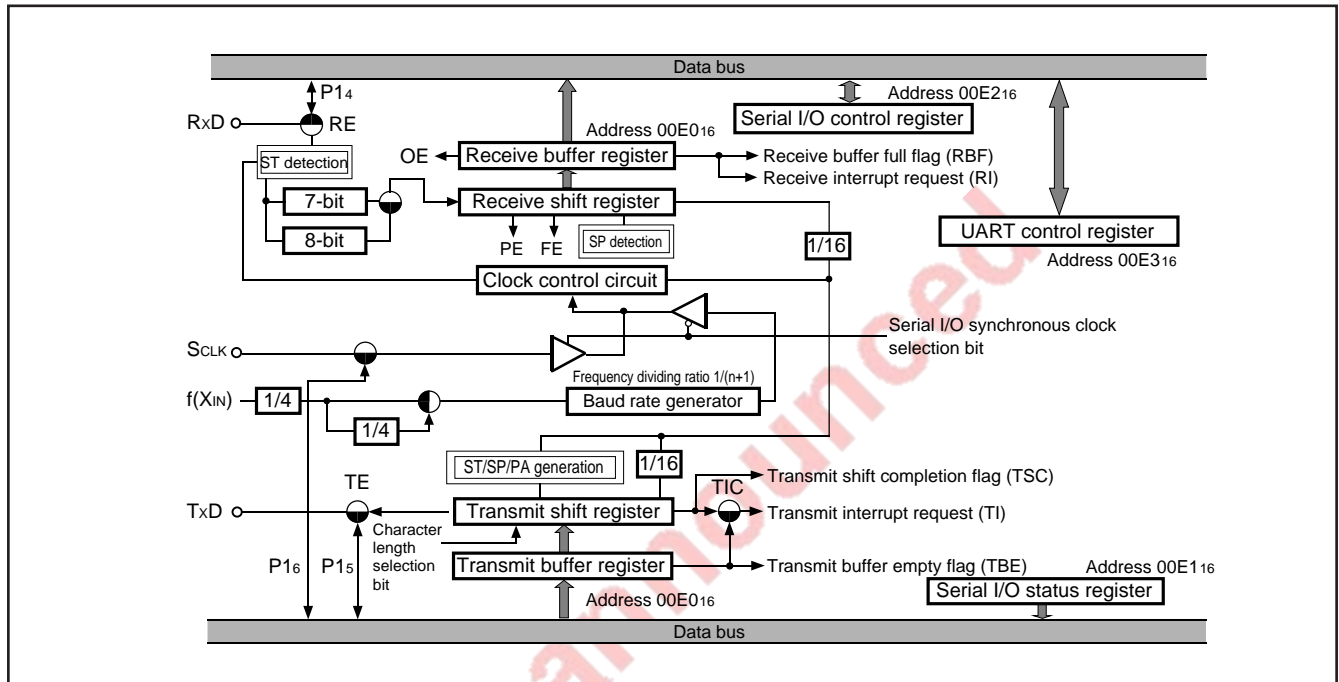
Data bus

$P1_4$

Address $00E2_{16}$

Serial I/O control register

RxD

RE

ST detection

Address $00E0_{16}$

OE

Receive buffer register

Receive buffer full flag (RBF)

Receive interrupt request (RI)

7-bit

Receive shift register

8-bit

PE FE

SP detection

1/16

UART control register

Address $00E3_{16}$

Clock control circuit

Serial I/O synchronous clock selection bit

SCLK

Frequency dividing ratio 1/(n+1)

$f(X_{IN})$

1/4

Baud rate generator

1/4

ST/SP/PA generation

1/16

Transmit shift completion flag (TSC)

TE

TIC

TxD

Transmit shift register

Transmit interrupt request (TI)

Character length selection bit

$P1_6$

$P1_5$

Transmit buffer register

Transmit buffer empty flag (TBE)

Address $00E1_{16}$

Address $00E0_{16}$

Serial I/O status register

Data bus